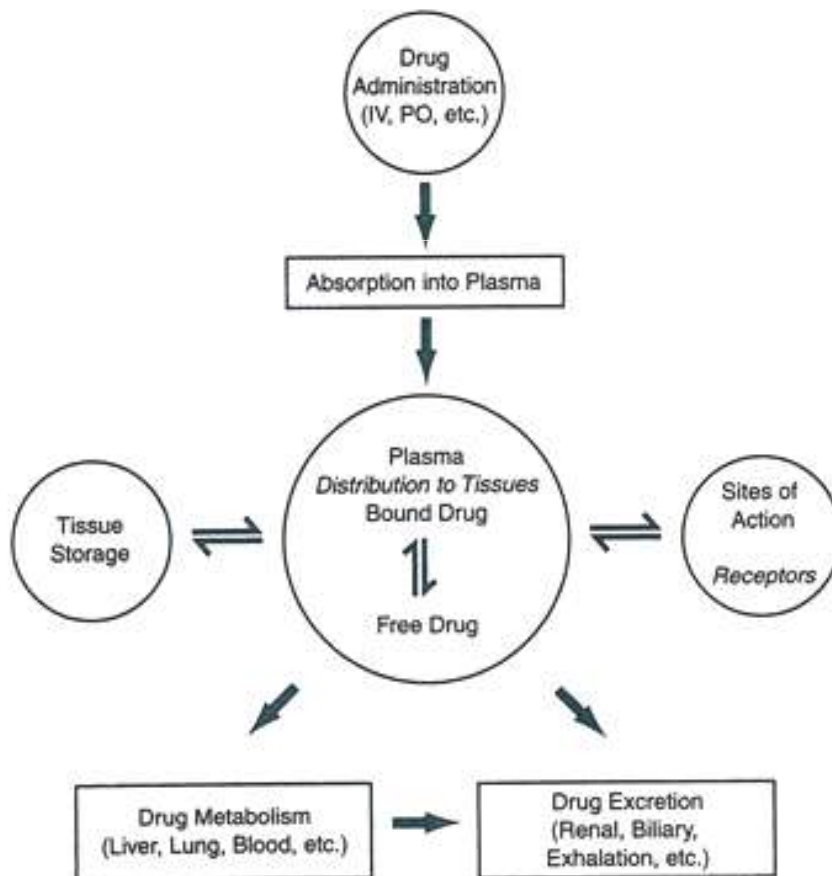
Drug Administration (IV, PO, etc.)

Absorption into Plasma

Tissue Storage

Plasma
*Distribution to Tissues*
Bound Drug

Free Drug

Sites of Action

*Receptors*

Drug Metabolism (Liver, Lung, Blood, etc.)

Drug Excretion (Renal, Biliary, Exhalation, etc.)